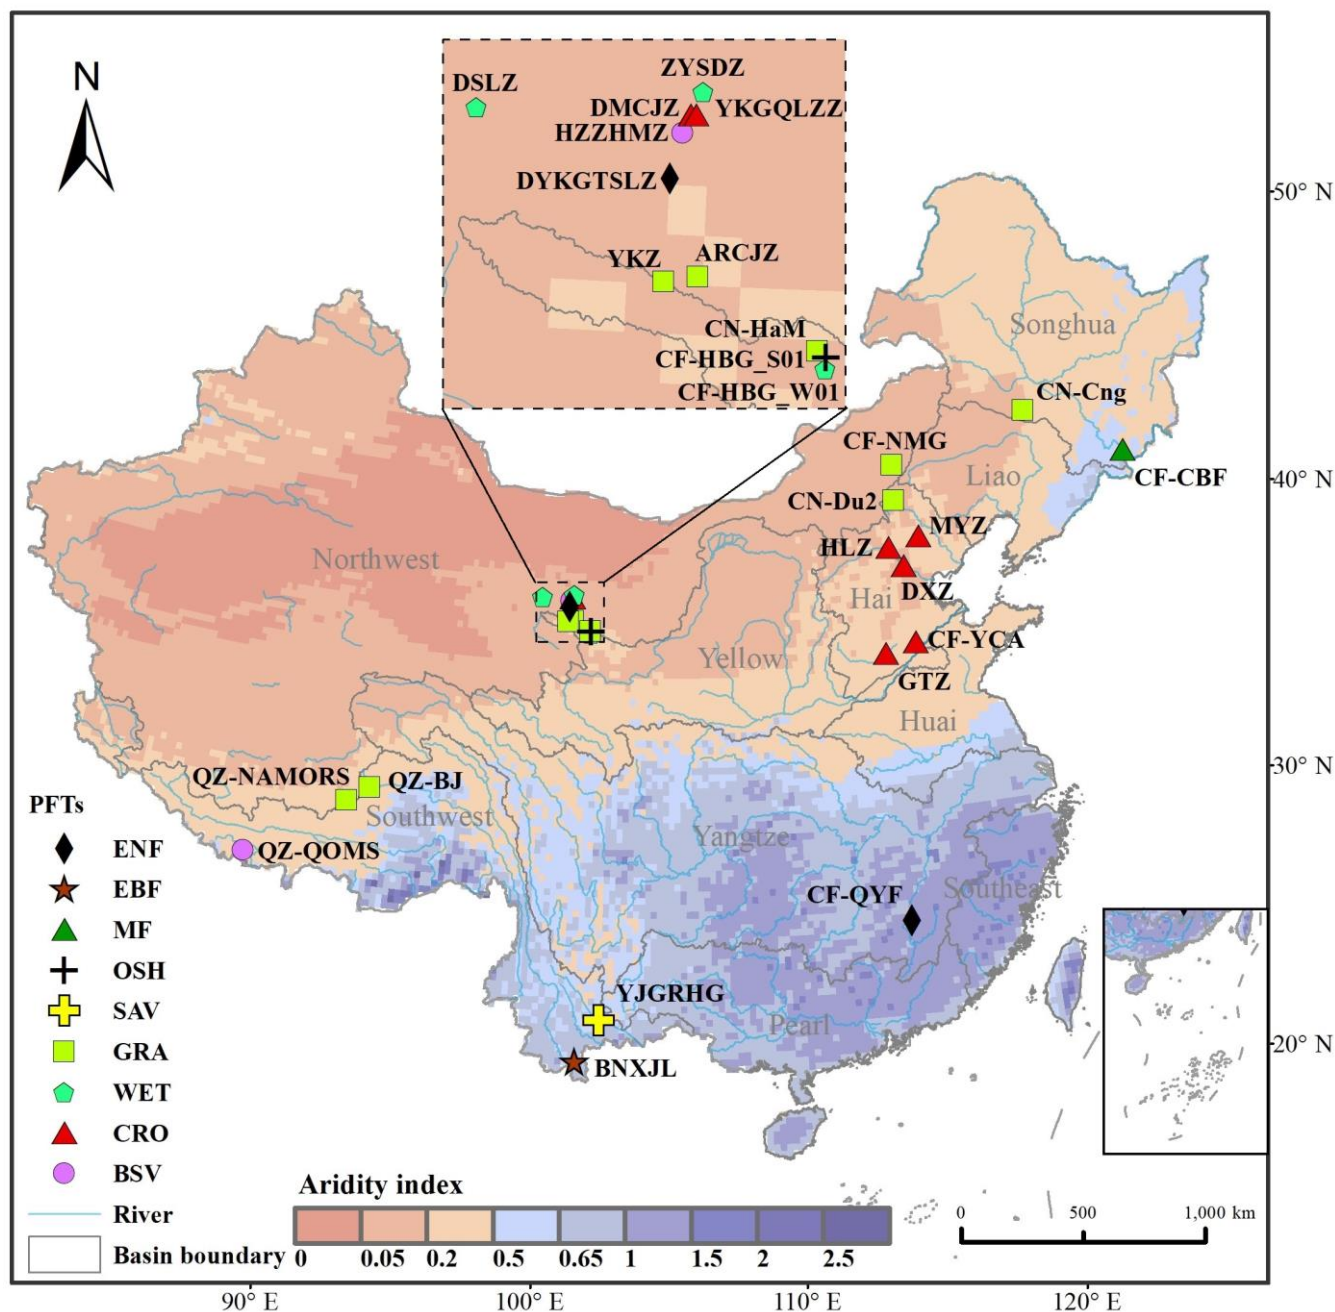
N

DSLZ
ZYSDZ
DMCJZ
YKGQLZZ
HZZHMZ
DYKGTSLZ
YKZ
ARCJZ
CN-HaM
CF-HBG_S01
CF-HBG_W01

50° N
Songhua
CN-Cng
CF-NMG
40° N
Liao
CF-CBF
CN-Du2
MYZ
Northwest
HLZ
Hai
DXZ
CF-YCA
Yellow
GTZ
Huai
30° N
QZ-NAMORS
QZ-BJ
Southwest
Yangtze
CF-QYF
Southeast
QZ-QOMS
YJGRHG
Pearl
20° N
BNXJL

PFTs
ENF
EBF
MF
OSH
SAV
GRA
WET
CRO
BSV
River
Basin boundary

Aridity index
0 0.05 0.2 0.5 0.65 1 1.5 2 2.5

0 500 1,000 km

90° E
100° E
110° E
120° E